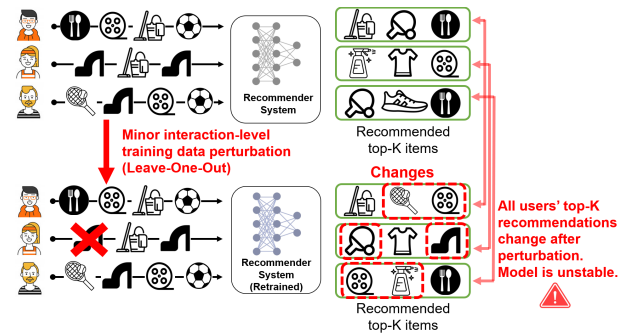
Recommender System

Recommended top-K items

Minor interaction-level training data perturbation (Leave-One-Out)

Changes

Recommender System (Retrained)

All users' top-K recommendations change after perturbation. Model is unstable.

Recommended top-K items